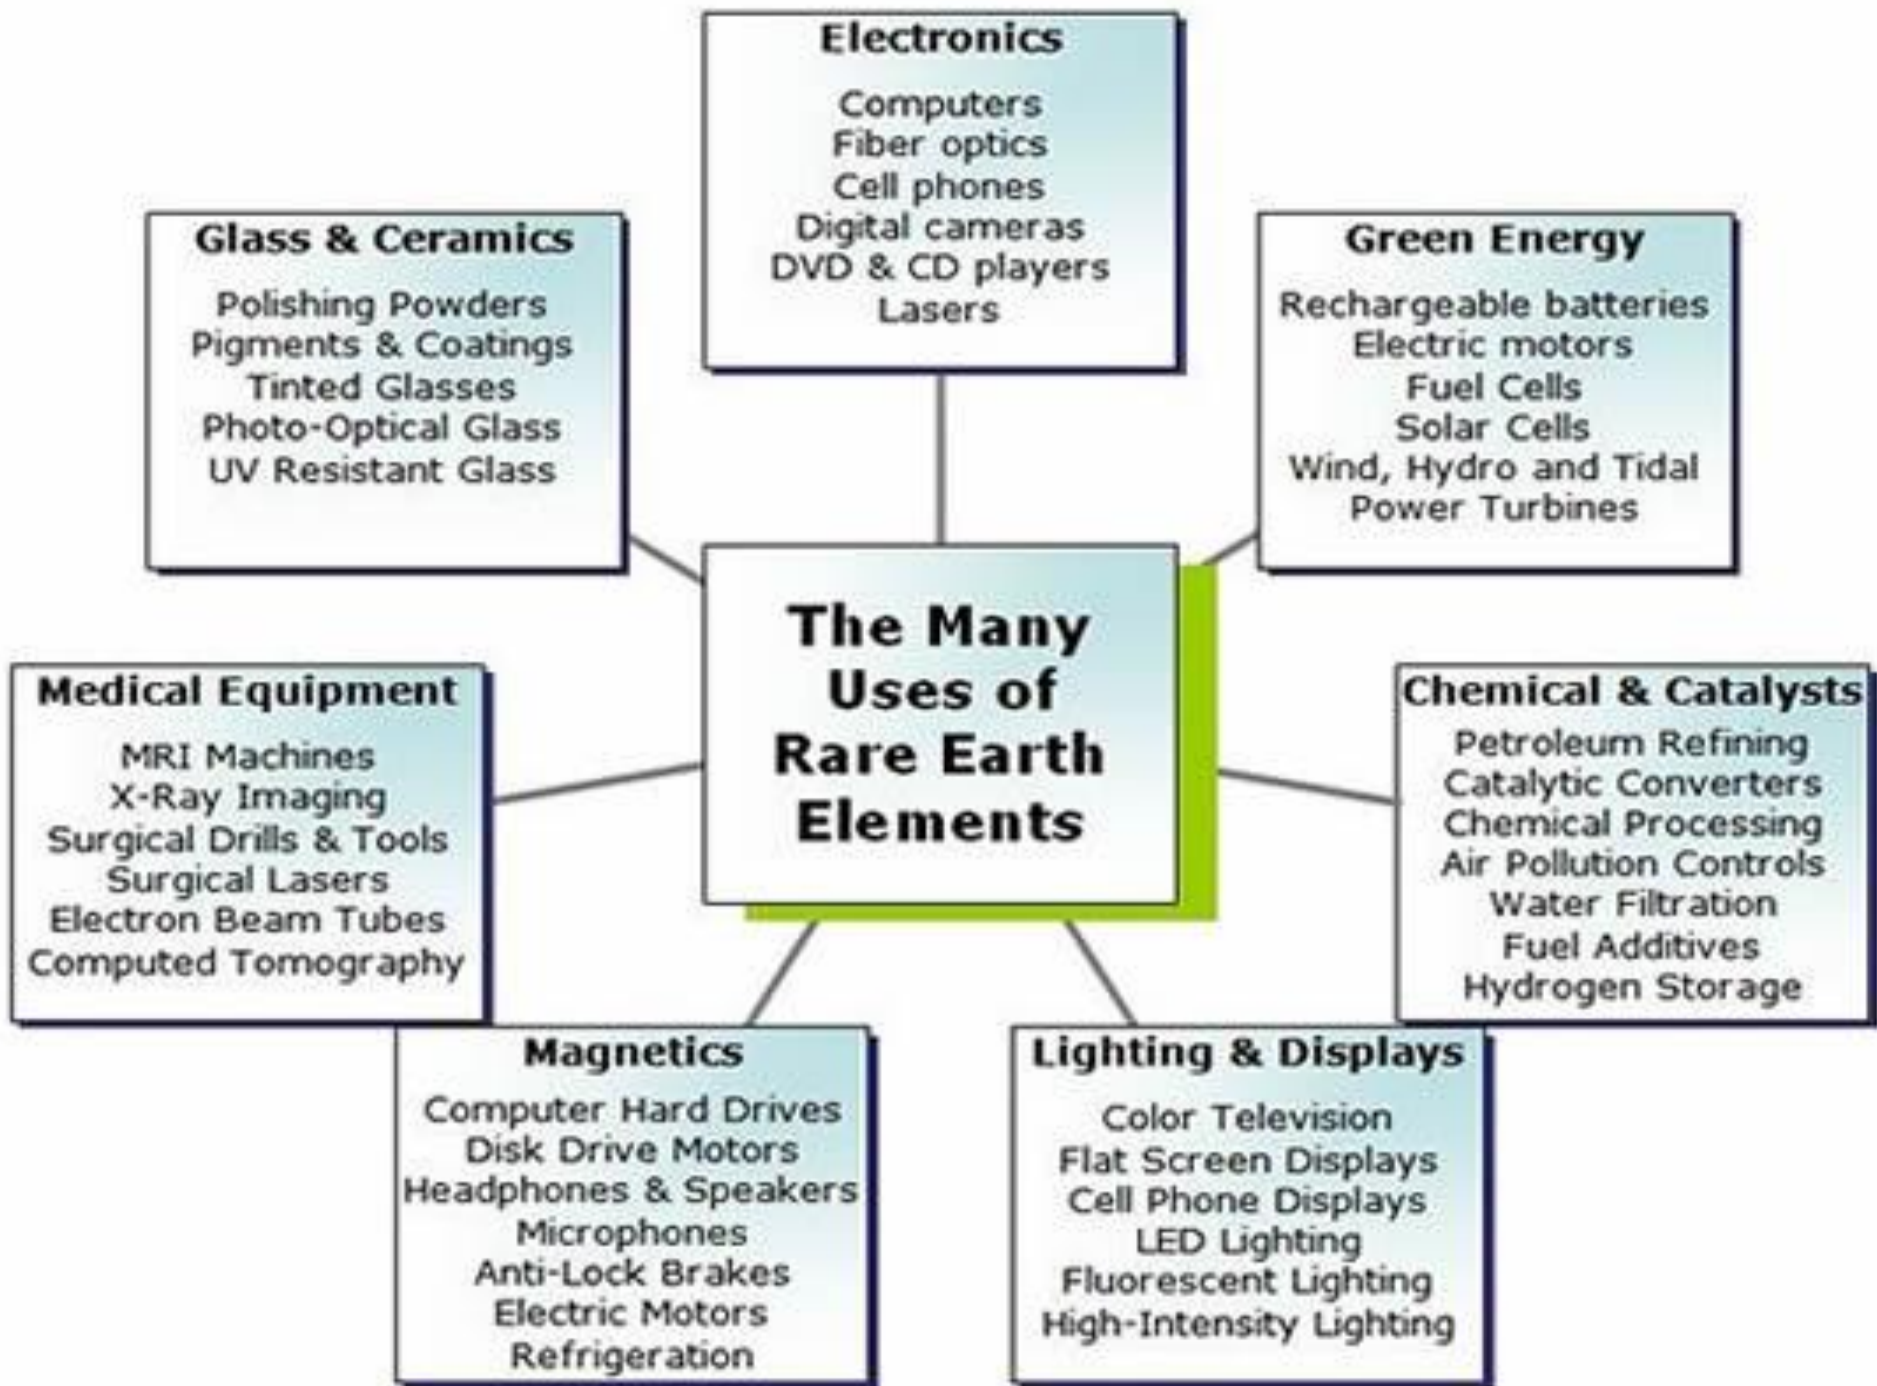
The Many Uses of Rare Earth Elements

Electronics
Computers
Fiber optics
Cell phones
Digital cameras
DVD & CD players
Lasers

Glass & Ceramics
Polishing Powders
Pigments & Coatings
Tinted Glasses
Photo-Optical Glass
UV Resistant Glass

Green Energy
Rechargeable batteries
Electric motors
Fuel Cells
Solar Cells
Wind, Hydro and Tidal Power Turbines

Medical Equipment
MRI Machines
X-Ray Imaging
Surgical Drills & Tools
Surgical Lasers
Electron Beam Tubes
Computed Tomography

Chemical & Catalysts
Petroleum Refining
Catalytic Converters
Chemical Processing
Air Pollution Controls
Water Filtration
Fuel Additives
Hydrogen Storage

Magnetics
Computer Hard Drives
Disk Drive Motors
Headphones & Speakers
Microphones
Anti-Lock Brakes
Electric Motors
Refrigeration

Lighting & Displays
Color Television
Flat Screen Displays
Cell Phone Displays
LED Lighting
Fluorescent Lighting
High-Intensity Lighting